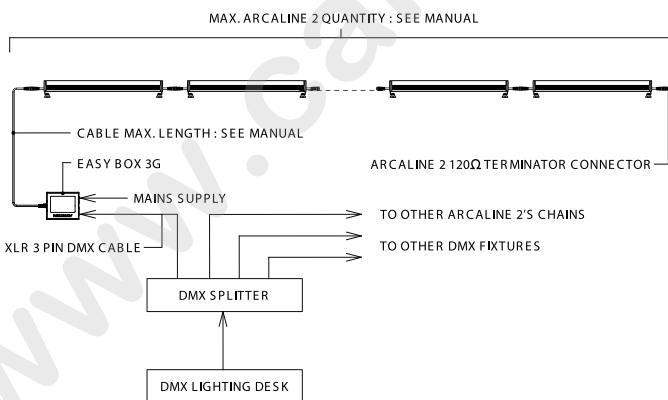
MAX. ARCALINE 2 QUANTITY : SEE MANUAL

CABLE MAX. LENGTH : SEE MANUAL

ARCALINE 2 120Ω TERMINATOR CONNECTOR

EASY BOX 3G

MAINS SUPPLY

XLR 3 PIN DMX CABLE

TO OTHER ARCALINE 2'S CHAINS

TO OTHER DMX FIXTURES

DMX SPLITTER

DMX LIGHTING DESK

www.ca